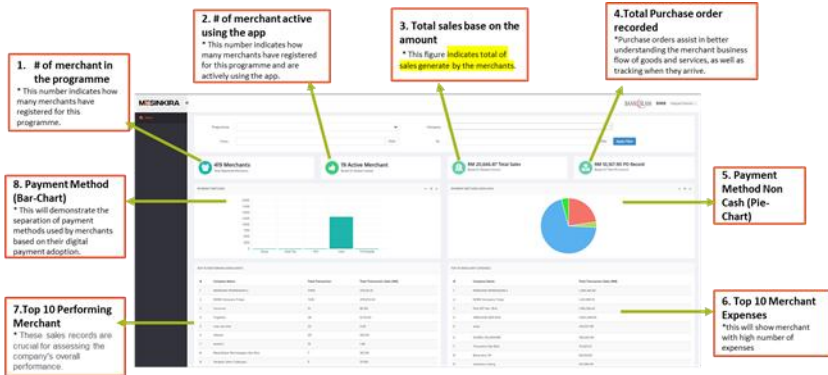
1. # of merchant in the programme
* This number indicates how many merchants have registered for this programme.

2. # of merchant active using the app
* This number indicates how many merchants have registered for this programme and are actively using the app.

3. Total sales base on the amount
* This figure indicates total of sales generate by the merchants.

4.Total Purchase order recorded
*Purchase orders assist in better understanding the merchant business flow of goods and services, as well as tracking when they arrive.

MESINKIRA

409 Merchants

78 Active Merchant

RM 20,666.87 Total Sales

RM 10,927.00 PO Record

8. Payment Method (Bar-Chart)
* This will demonstrate the separation of payment methods used by merchants based on their digital payment adoption.

5. Payment Method Non Cash (Pie-Chart)

7.Top 10 Performing Merchant
* These sales records are crucial for assessing the company's overall performance.

6. Top 10 Merchant Expenses
*this will show merchant with high number of expenses